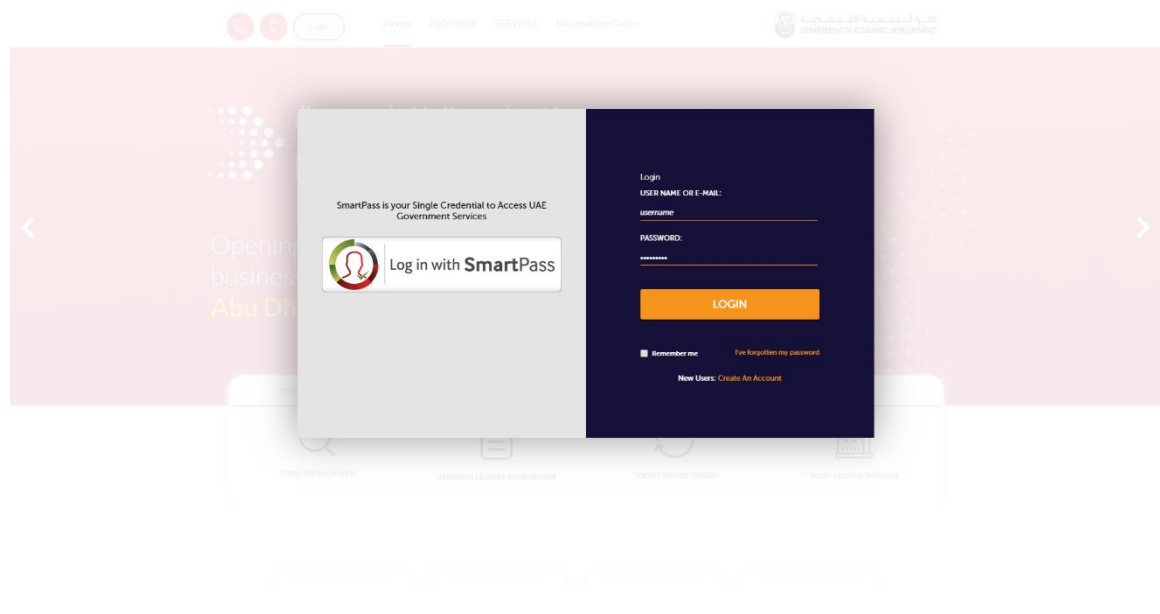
Home INQUIRIES SERVICES Information Centre

DEPARTMENT OF ECONOMIC DEVELOPMENT

Openin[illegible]
busines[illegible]
Abu Dh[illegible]

SmartPass is your Single Credential to Access UAE Government Services

Log in with SmartPass

Login
USER NAME OR E-MAIL:
username
PASSWORD:
••••••••••
LOGIN

Remember me
I've forgotten my password

New Users: Create An Account

Trade Name Search
Industrial License Amendment
Trade Licence Create
Trade License Renewal